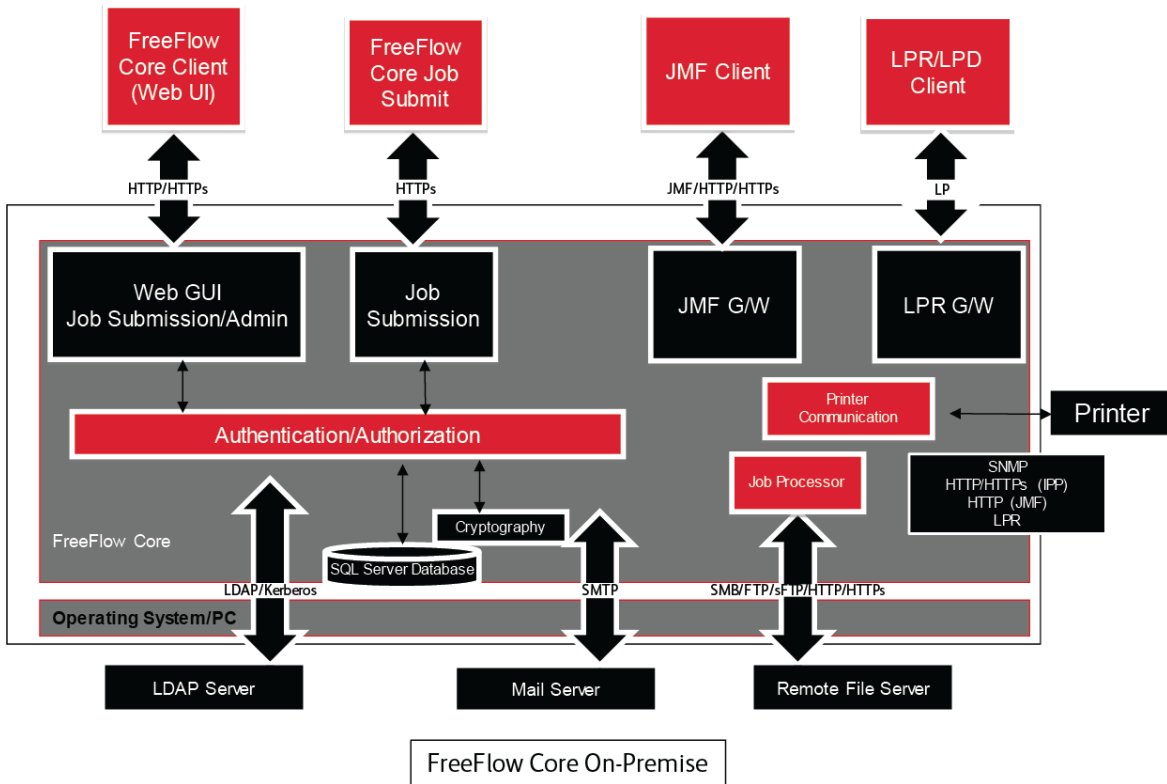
FreeFlow Core Client (Web UI)

FreeFlow Core Job Submit

JMF Client

LPR/LPD Client

HTTP/HTTPs

HTTPs

JMF/HTTP/HTTPs

LP

Web GUI Job Submission/Admin

Job Submission

JMF G/W

LPR G/W

Printer Communication

Printer

Authentication/Authorization

Job Processor

SNMP
HTTP/HTTPs (IPP)
HTTP (JMF)
LPR

Cryptography

FreeFlow Core

SQL Server Database

LDAP/Kerberos

SMTP

SMB/FTP/sFTP/HTTP/HTTPs

Operating System/PC

LDAP Server

Mail Server

Remote File Server

FreeFlow Core On-Premise